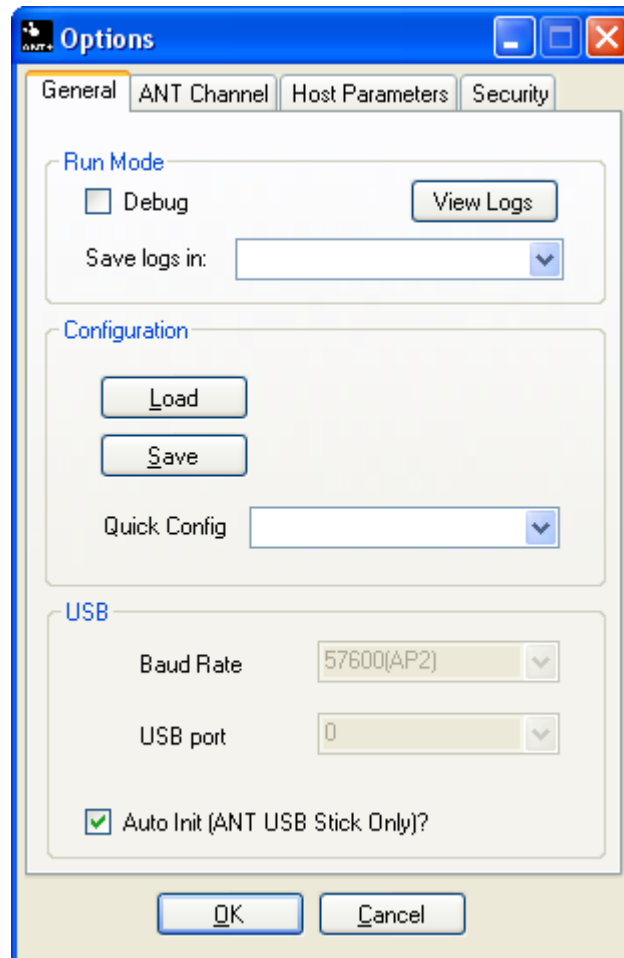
ANT+ Options

General | ANT Channel | Host Parameters | Security

Run Mode

Debug

View Logs

Save logs in:

Configuration

Load

Save

Quick Config

USB

Baud Rate 57600(AP2)

USB port 0

Auto Init (ANT USB Stick Only)?

OK

Cancel